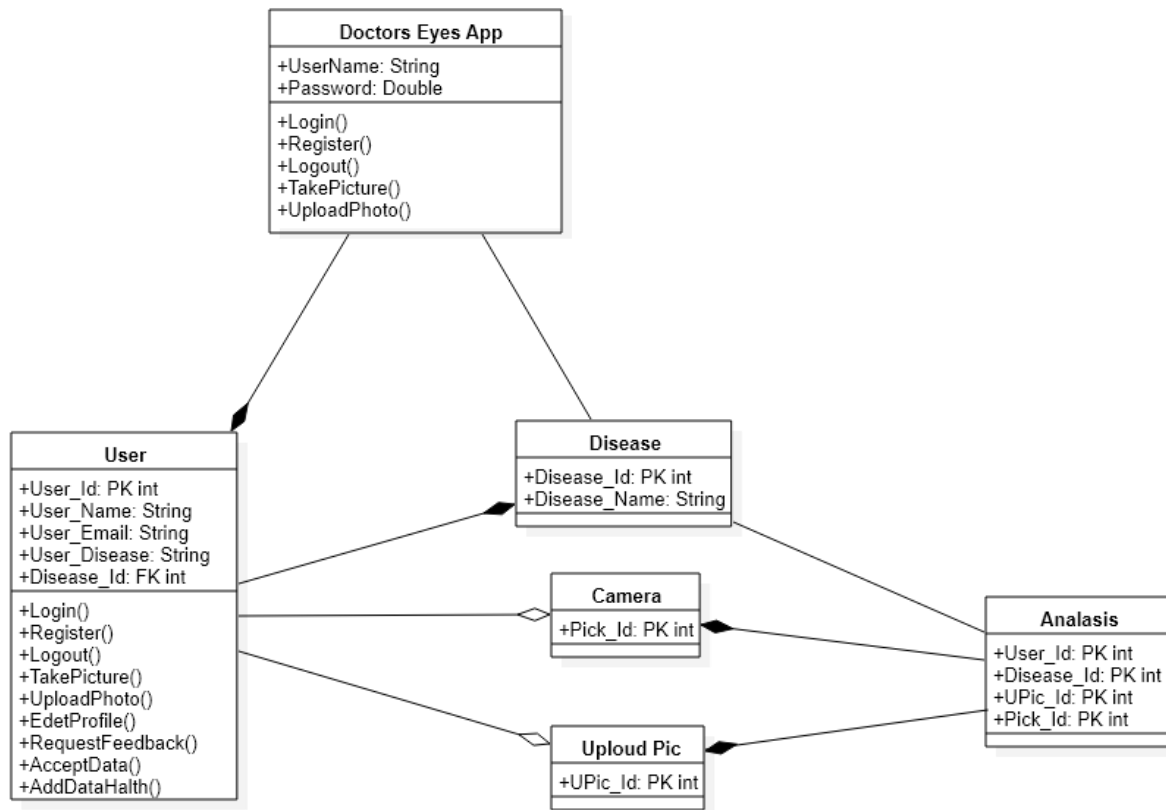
Doctors Eyes App

+UserName: String
+Password: Double

+Login()
+Register()
+Logout()
+TakePicture()
+UploadPhoto()

User

+User_Id: PK int
+User_Name: String
+User_Email: String
+User_Disease: String
+Disease_Id: FK int

+Login()
+Register()
+Logout()
+TakePicture()
+UploadPhoto()
+EdetProfile()
+RequestFeedback()
+AcceptData()
+AddDataHalth()

Disease

+Disease_Id: PK int
+Disease_Name: String

Camera

+Pick_Id: PK int

Uploud Pic

+UPic_Id: PK int

Analasis

+User_Id: PK int
+Disease_Id: PK int
+UPic_Id: PK int
+Pick_Id: PK int